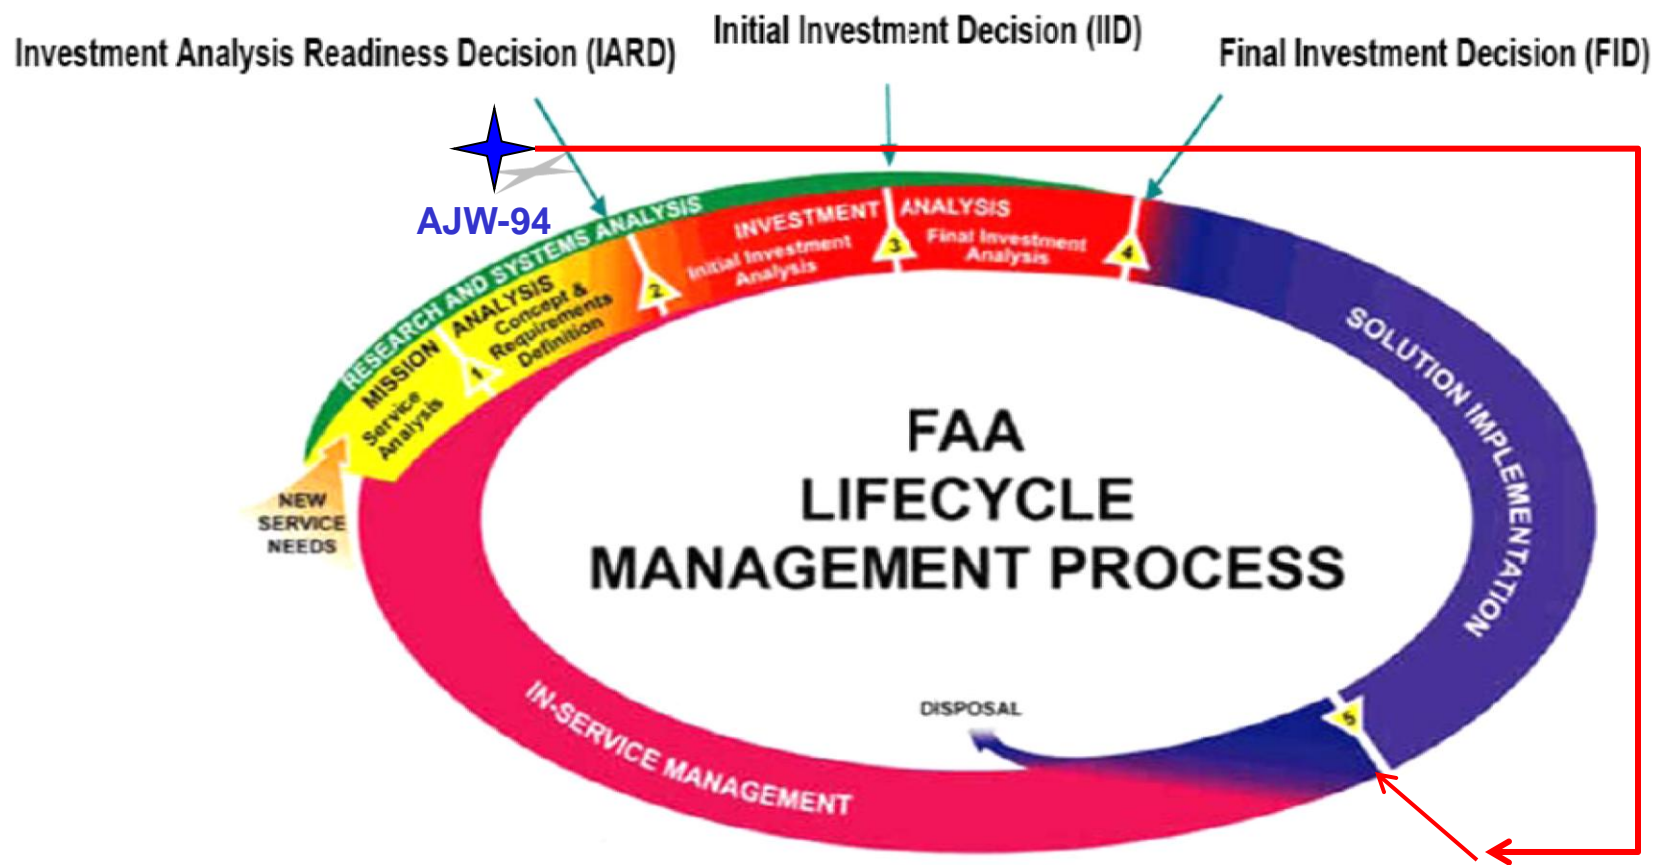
Investment Analysis Readiness Decision (IARD)

Initial Investment Decision (IID)

Final Investment Decision (FID)

AJW-94

RESEARCH AND SYSTEMS ANALYSIS

MISSION ANALYSIS

Service Analysis

1

Concept & Requirements Definition

2

INVESTMENT ANALYSIS

Initial Investment Analysis

3

Final Investment Analysis

4

SOLUTION IMPLEMENTATION

5

NEW SERVICE NEEDS

FAA LIFECYCLE MANAGEMENT PROCESS

DISPOSAL

IN-SERVICE MANAGEMENT